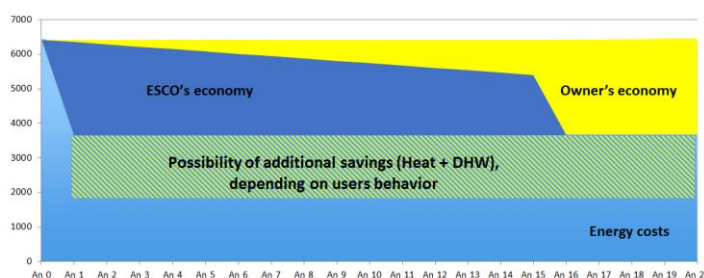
7000
6000
5000
4000
3000
2000
1000
0

ESCO's economy

Owner's economy

Possibility of additional savings (Heat + DHW), depending on users behavior

Energy costs

An 0 An 1 An 2 An 3 An 4 An 5 An 6 An 7 An 8 An 9 An 10 An 11 An 12 An 13 An 14 An 15 An 16 An 17 An 18 An 19 An 2